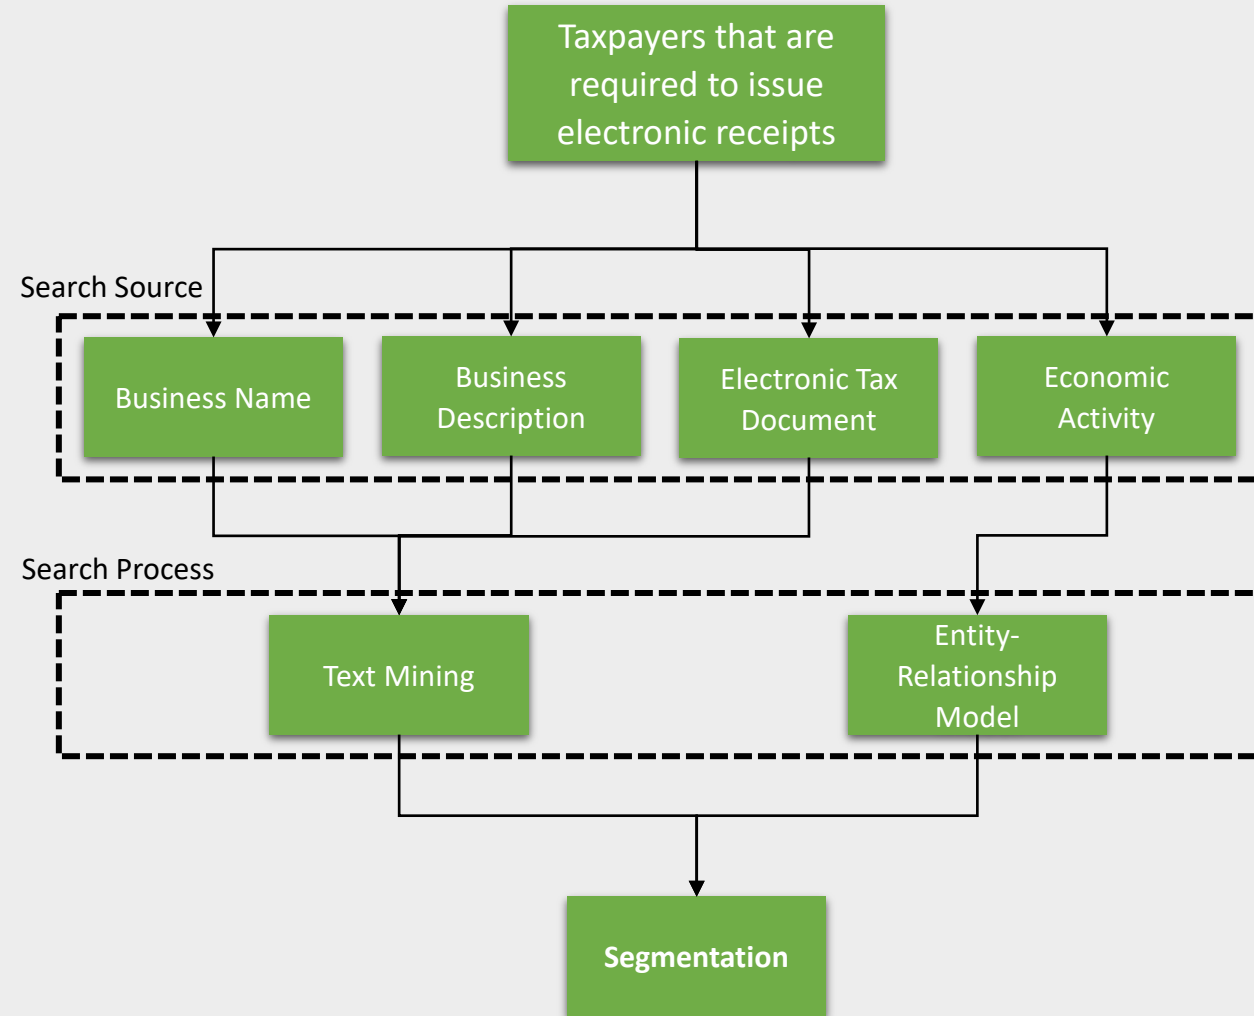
Taxpayers that are required to issue electronic receipts

Search Source

Business Name

Business Description

Electronic Tax Document

Economic Activity

Search Process

Text Mining

Entity-Relationship Model

**Segmentation**